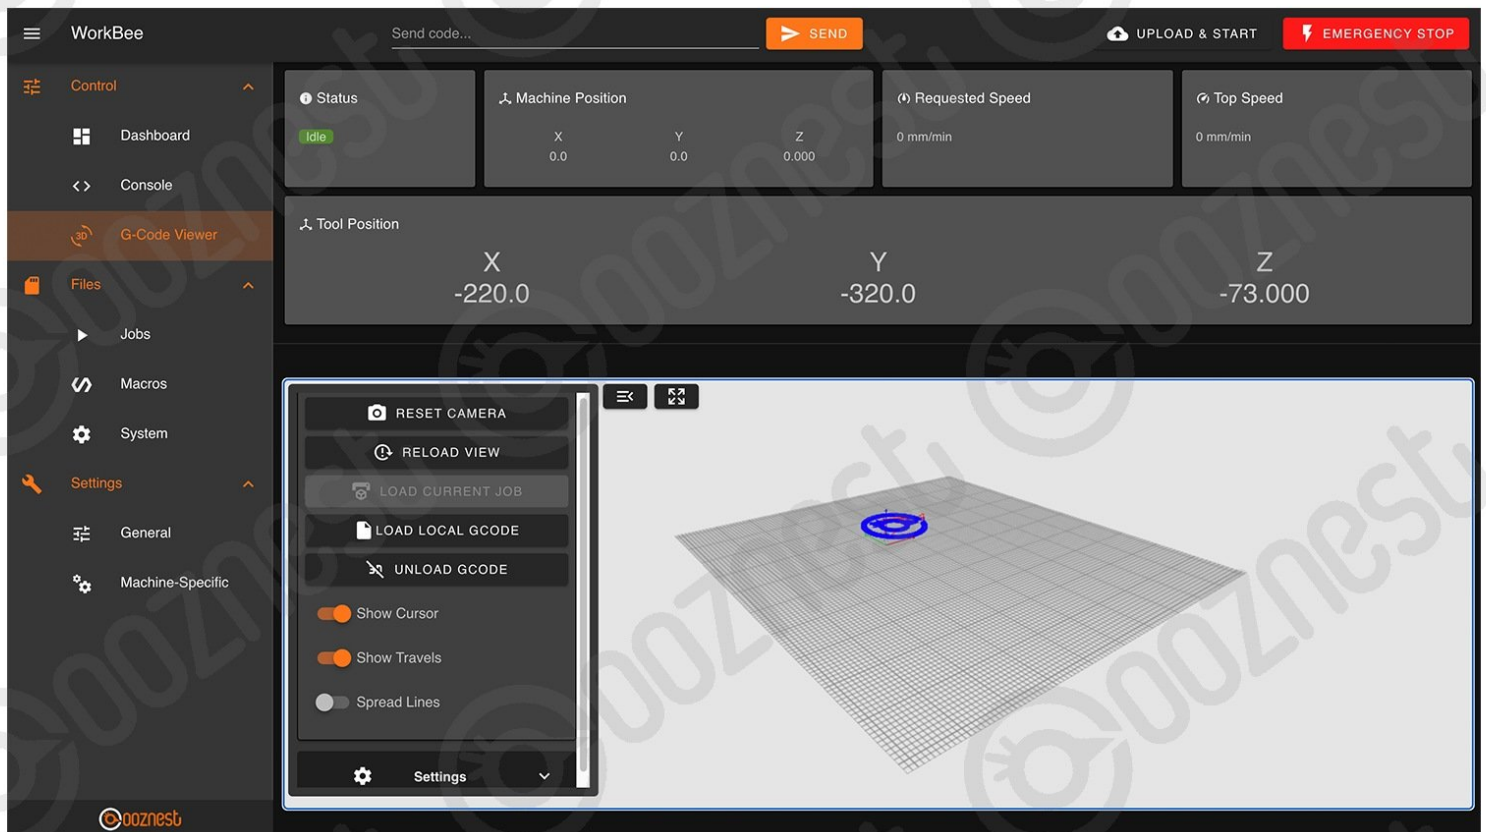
WorkBee

Send code...

SEND

UPLOAD & START

EMERGENCY STOP

Control

Dashboard

Console

G-Code Viewer

Files

Jobs

Macros

System

Settings

General

Machine-Specific

ooznest

Status

Idle

Machine Position

| X | Y | Z |
|---|---|---|
| 0.0 | 0.0 | 0.000 |

Requested Speed

0 mm/min

Top Speed

0 mm/min

Tool Position

| X | Y | Z |
|---|---|---|
| -220.0 | -320.0 | -73.000 |

RESET CAMERA

RELOAD VIEW

LOAD CURRENT JOB

LOAD LOCAL GCODE

UNLOAD GCODE

Show Cursor

Show Travels

Spread Lines

Settings